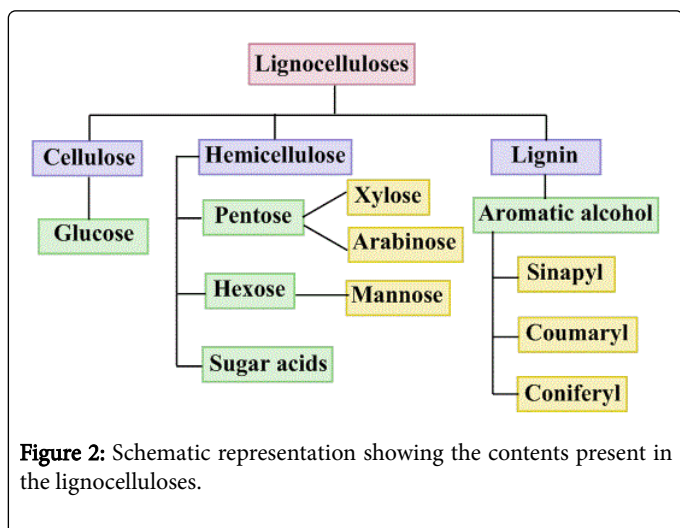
Lignocelluloses

Cellulose

Glucose

Hemicellulose

Pentose

Xylose

Arabinose

Hexose

Mannose

Sugar acids

Lignin

Aromatic alcohol

Sinapyl

Coumaryl

Coniferyl

Figure 2: Schematic representation showing the contents present in the lignocelluloses.